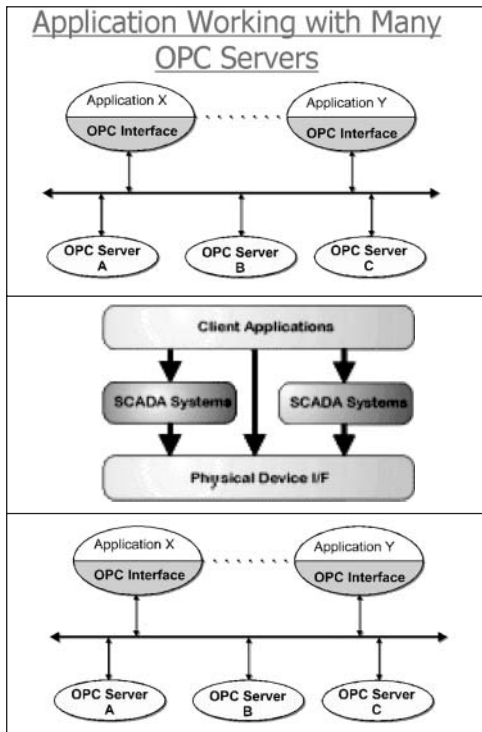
Application Working with Many OPC Servers

Application X
OPC Interface

Application Y
OPC Interface

OPC Server A

OPC Server B

OPC Server C

Client Applications

SCADA Systems

SCADA Systems

Physical Device I/F

Application X
OPC Interface

Application Y
OPC Interface

OPC Server A

OPC Server B

OPC Server C